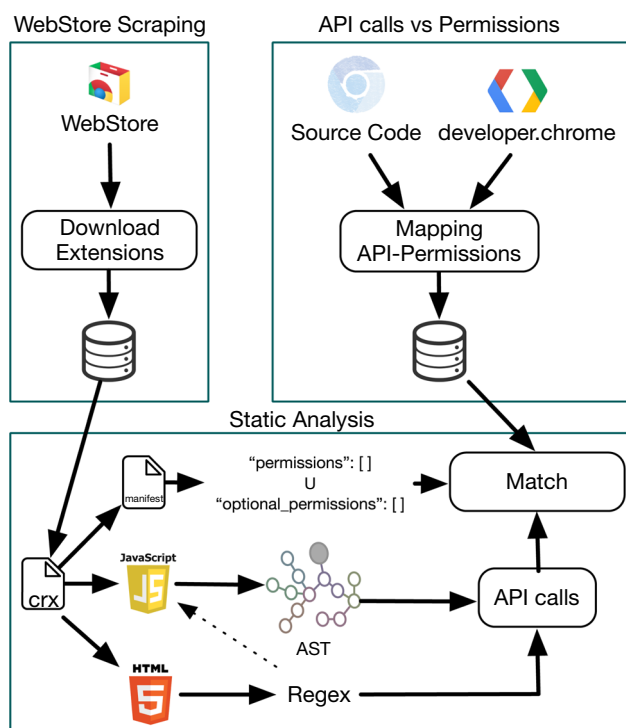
WebStore Scraping

WebStore

Download Extensions

API calls vs Permissions

Source Code

developer.chrome

Mapping API-Permissions

Static Analysis

manifest

"permissions": [ ]
U
"optional_permissions": [ ]

Match

crx

JavaScript
JS

AST

API calls

HTML
5

Regex